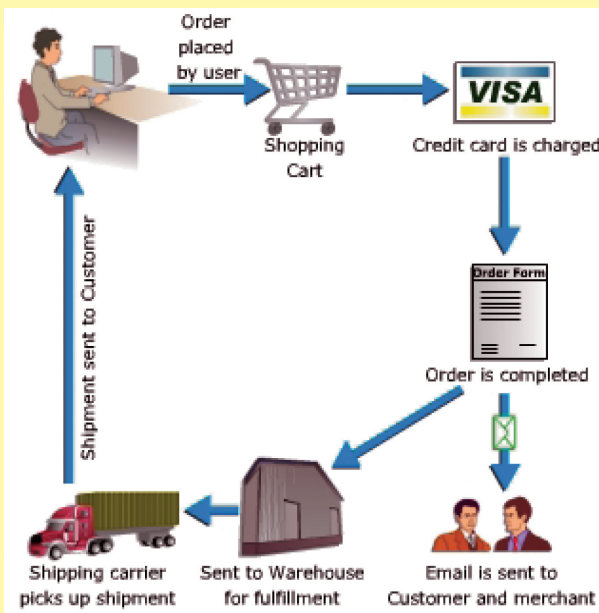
Order placed by user

Shopping Cart

VISA

Credit card is charged

Order Form

Order is completed

Email is sent to Customer and merchant

Sent to Warehouse for fulfillment

Shipping carrier picks up shipment

Shipment sent to Customer